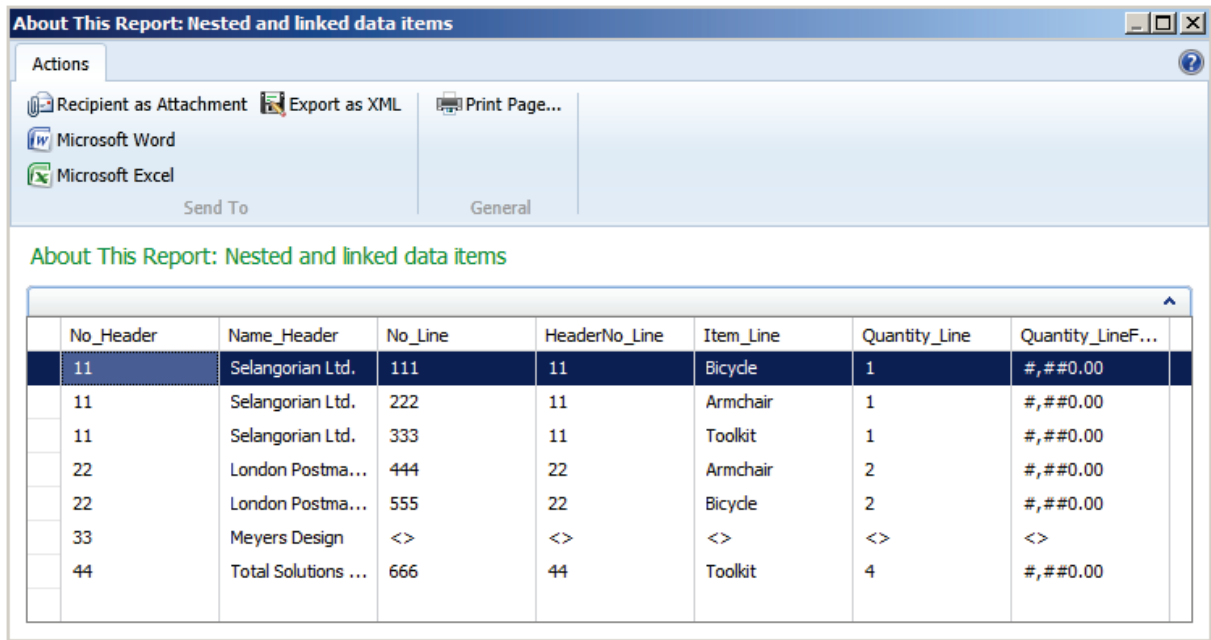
About This Report: Nested and linked data items

Actions

Recipient as Attachment
Export as XML
Microsoft Word
Microsoft Excel
Send To

Print Page...
General

About This Report: Nested and linked data items

| No_Header | Name_Header | No_Line | HeaderNo_Line | Item_Line | Quantity_Line | Quantity_LineF... |
|---|---|---|---|---|---|---|
| 11 | Selangorian Ltd. | 111 | 11 | Bicycle | 1 | #,##0.00 |
| 11 | Selangorian Ltd. | 222 | 11 | Armchair | 1 | #,##0.00 |
| 11 | Selangorian Ltd. | 333 | 11 | Toolkit | 1 | #,##0.00 |
| 22 | London Postma... | 444 | 22 | Armchair | 2 | #,##0.00 |
| 22 | London Postma... | 555 | 22 | Bicycle | 2 | #,##0.00 |
| 33 | Meyers Design | <> | <> | <> | <> | <> |
| 44 | Total Solutions ... | 666 | 44 | Toolkit | 4 | #,##0.00 |